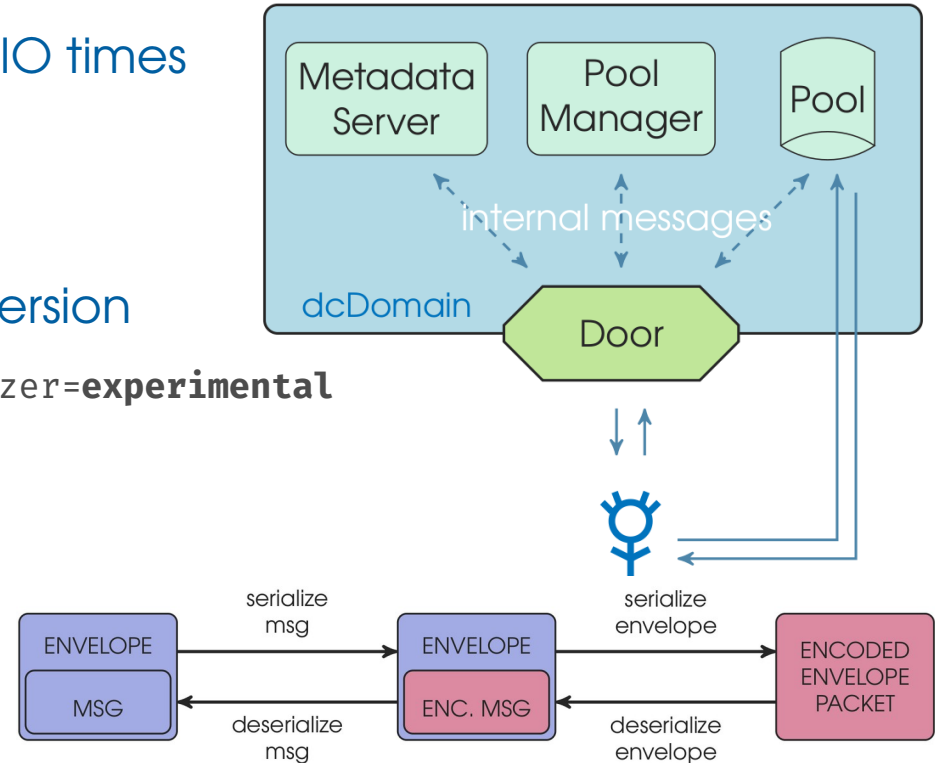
IO times

ersion

zer=**experimental**

Metadata Server

Pool Manager

Pool

internal messages

dcDomain

Door

ENVELOPE

MSG

serialize msg

deserialize msg

ENVELOPE

ENC. MSG

serialize envelope

deserialize envelope

ENCODED ENVELOPE PACKET